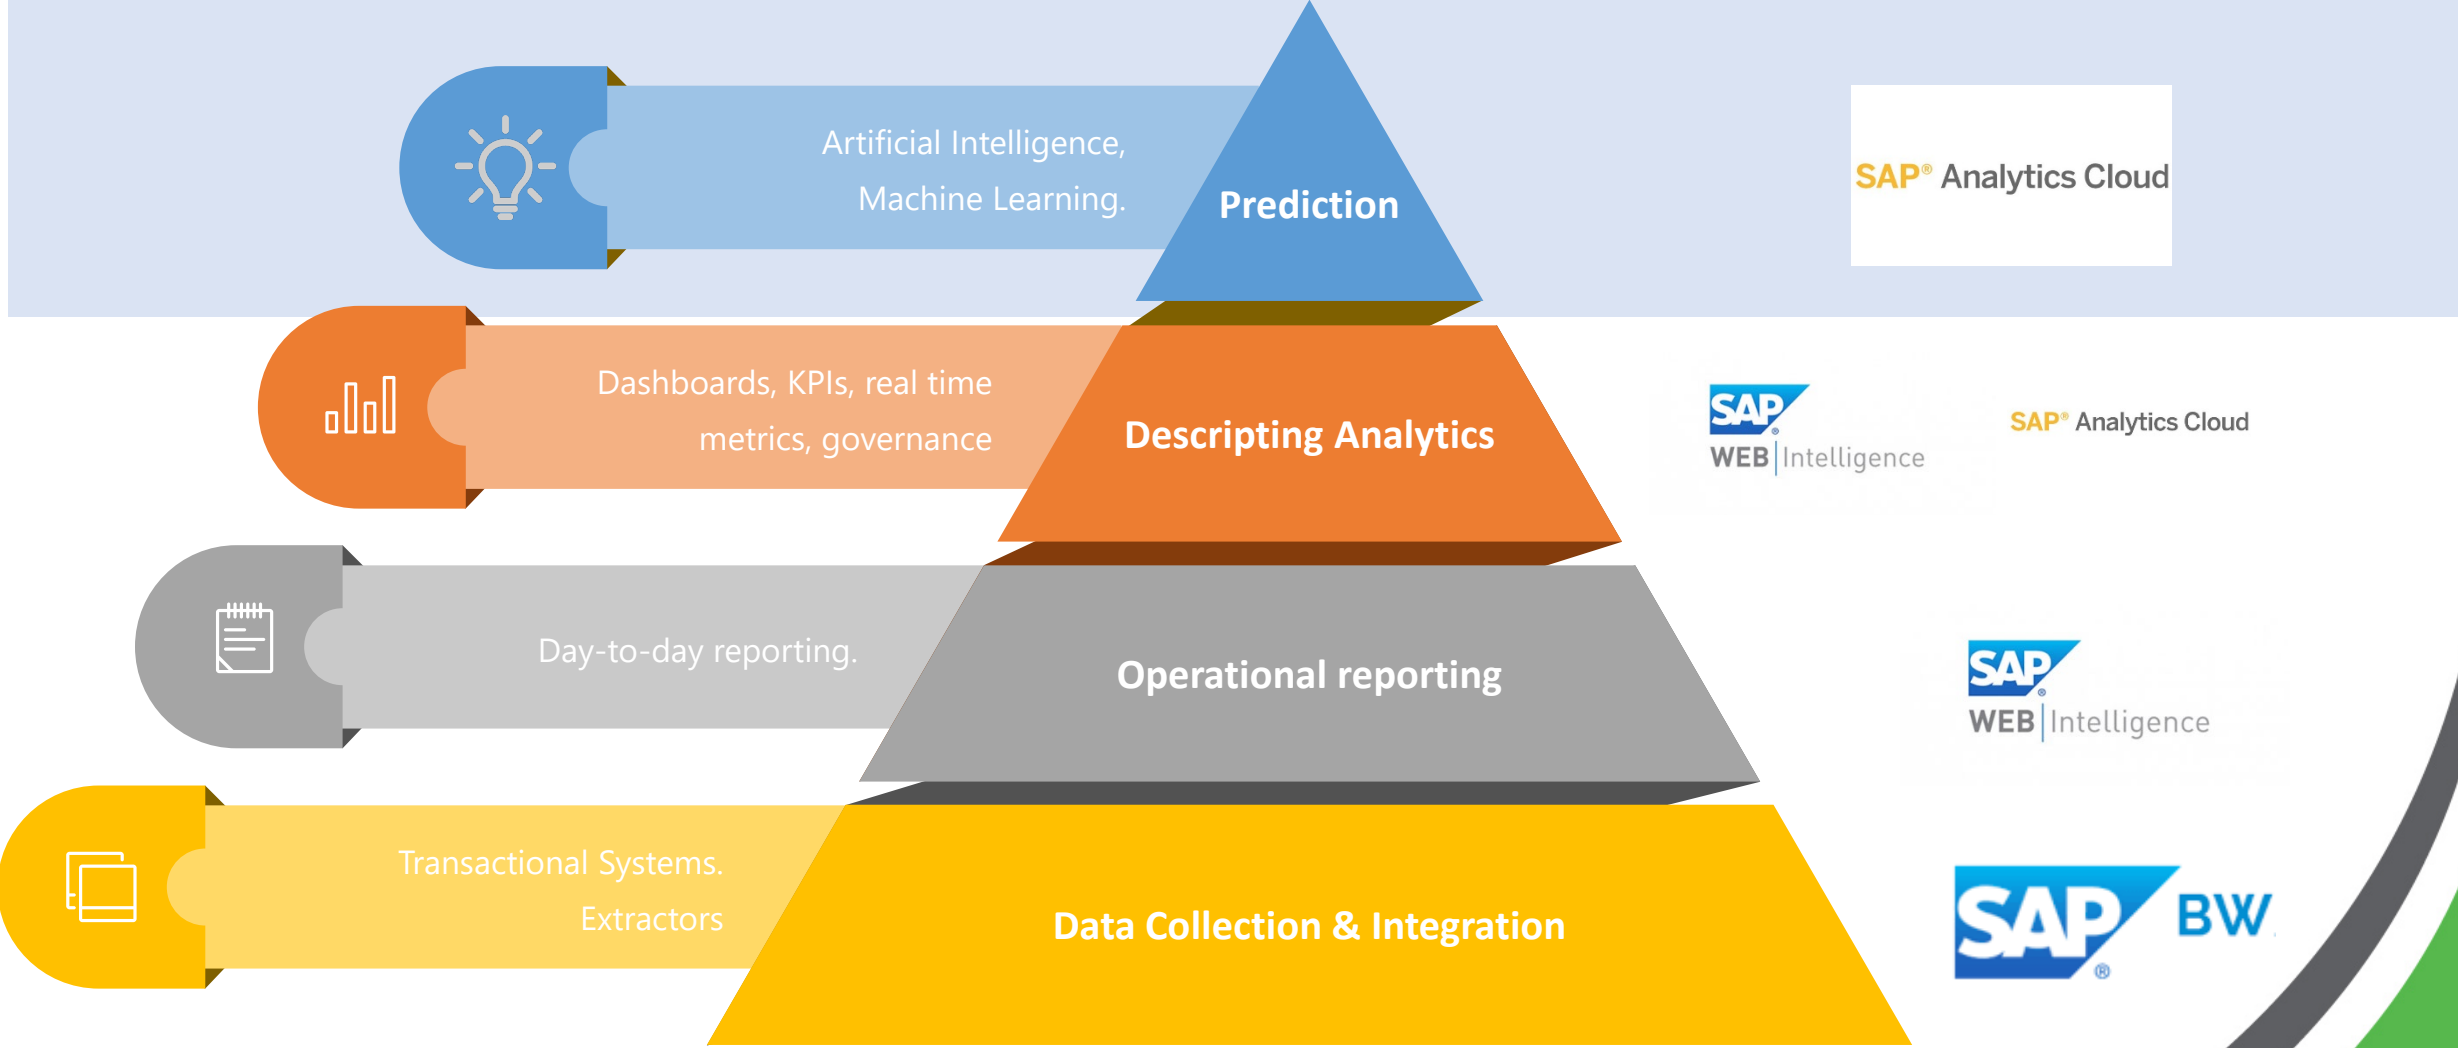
Artificial Intelligence, Machine Learning.

Prediction

SAP® Analytics Cloud

Dashboards, KPIs, real time metrics, governance

Descripting Analytics

SAP® WEB Intelligence

SAP® Analytics Cloud

Day-to-day reporting.

Operational reporting

SAP® WEB Intelligence

Transactional Systems. Extractors

Data Collection & Integration

SAP® BW